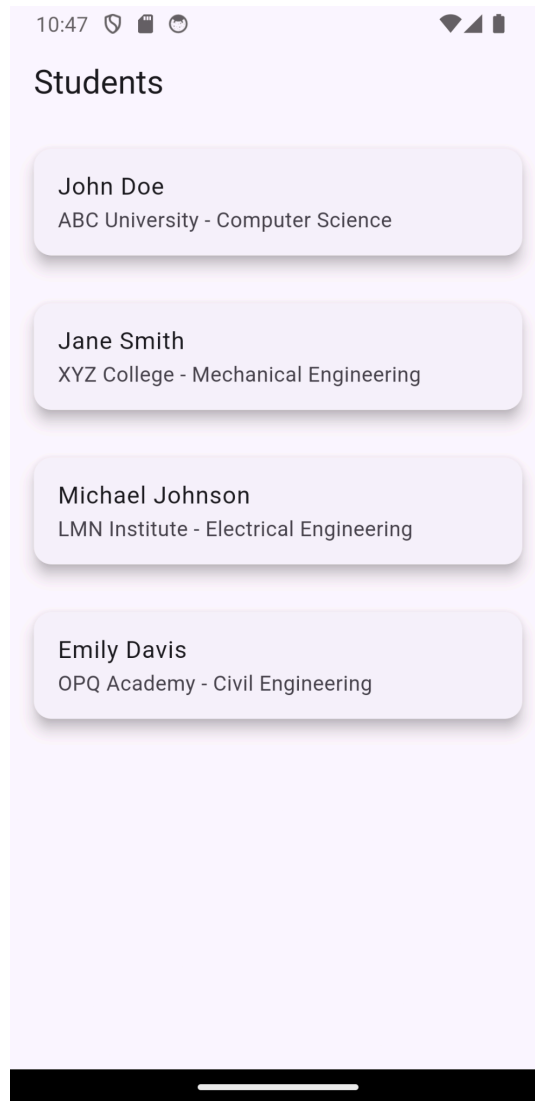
10:47

Students

John Doe
ABC University - Computer Science

Jane Smith
XYZ College - Mechanical Engineering

Michael Johnson
LMN Institute - Electrical Engineering

Emily Davis
OPQ Academy - Civil Engineering